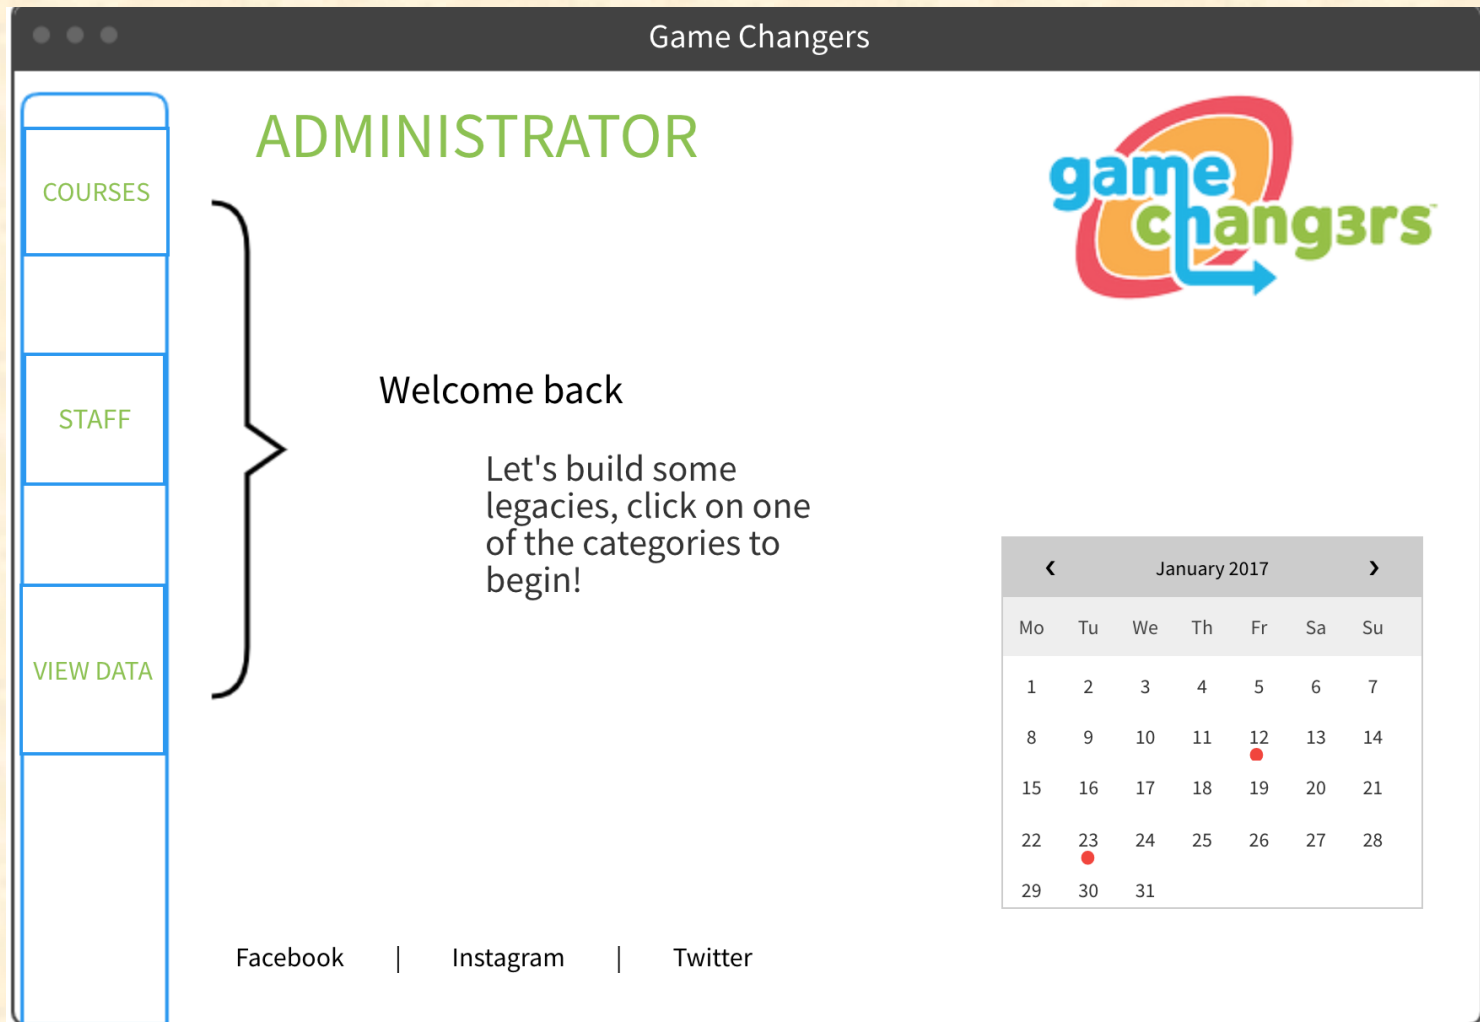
Game Changers

COURSES

STAFF

VIEW DATA

ADMINISTRATOR

game chang3rs

Welcome back

Let's build some legacies, click on one of the categories to begin!

| ‹ | | | January 2017 | | | › |
|---|---|---|---|---|---|---|
| Mo | Tu | We | Th | Fr | Sa | Su |
| 1 | 2 | 3 | 4 | 5 | 6 | 7 |
| 8 | 9 | 10 | 11 | 12 | 13 | 14 |
| 15 | 16 | 17 | 18 | 19 | 20 | 21 |
| 22 | 23 | 24 | 25 | 26 | 27 | 28 |
| 29 | 30 | 31 | | | | |

Facebook | Instagram | Twitter